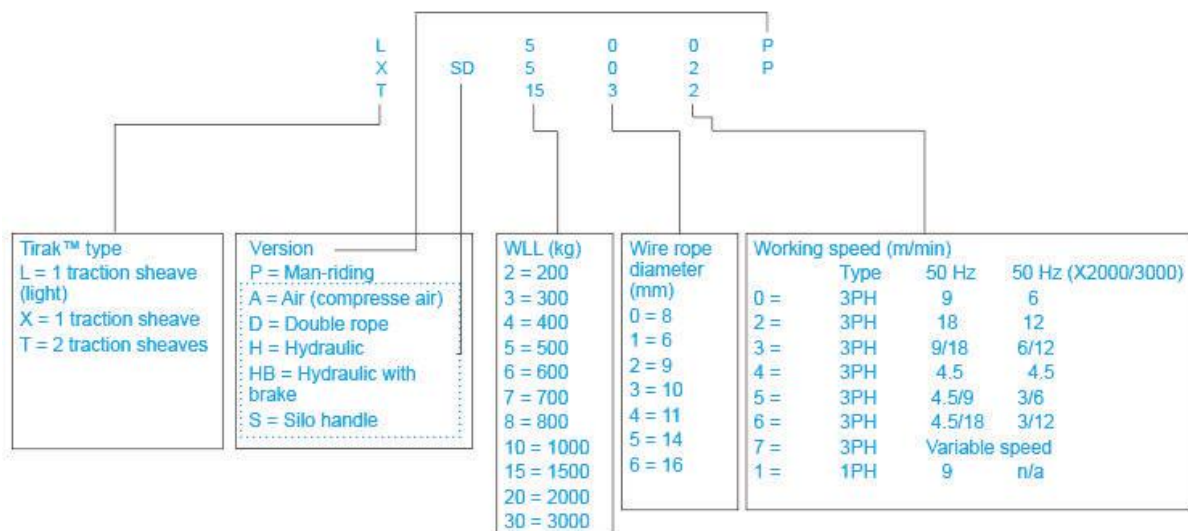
| L | | 5 | 0 | 0 | P |
|---|---|---|---|---|---|
| X | SD | 5 | 0 | 2 | P |
| T | SD | 15 | 3 | 2 | |

Tirak™ type
L = 1 traction sheave (light)
X = 1 traction sheave
T = 2 traction sheaves

Version
P = Man-riding
A = Air (compresse air)
D = Double rope
H = Hydraulic
HB = Hydraulic with brake
S = Silo handle

WLL (kg)
2 = 200
3 = 300
4 = 400
5 = 500
6 = 600
7 = 700
8 = 800
10 = 1000
15 = 1500
20 = 2000
30 = 3000

Wire rope diameter (mm)
0 = 8
1 = 6
2 = 9
3 = 10
4 = 11
5 = 14
6 = 16

Working speed (m/min)

| | Type | 50 Hz | 50 Hz (X2000/3000) |
|---|---|---|---|
| 0 = | 3PH | 9 | 6 |
| 2 = | 3PH | 18 | 12 |
| 3 = | 3PH | 9/18 | 6/12 |
| 4 = | 3PH | 4.5 | 4.5 |
| 5 = | 3PH | 4.5/9 | 3/6 |
| 6 = | 3PH | 4.5/18 | 3/12 |
| 7 = | 3PH | Variable speed | |
| 1 = | 1PH | 9 | n/a |